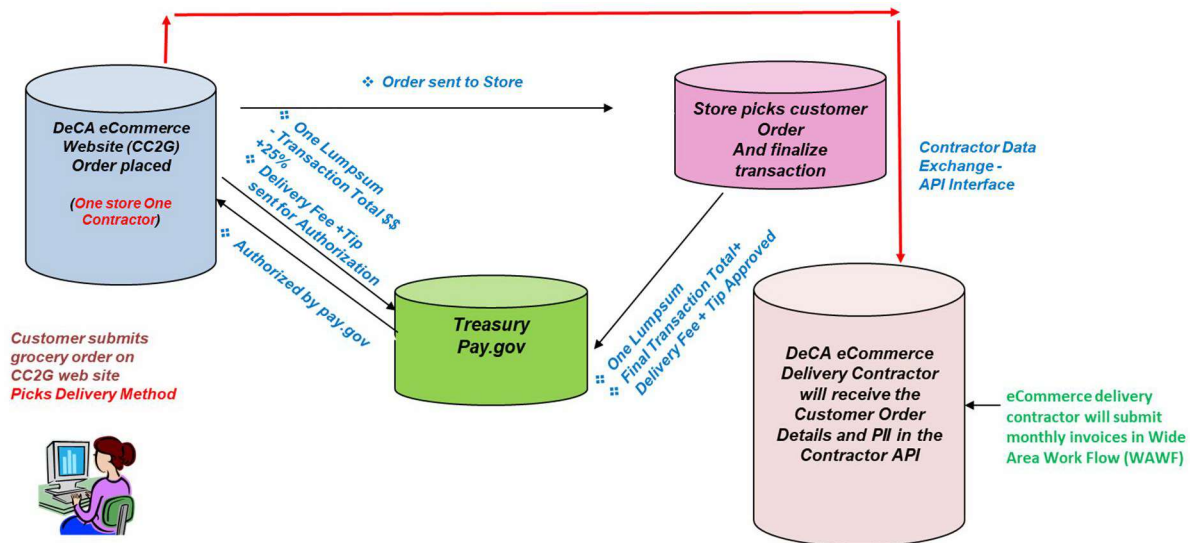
DeCA eCommerce Website (CC2G) Order placed

(One store One Contractor)

Order sent to Store

Store picks customer Order And finalize transaction

Contractor Data Exchange - API Interface

One Lumpsum - Transaction Total $$ +25%

Delivery Fee +Tip sent for Authorization

Authorized by pay.gov

Treasury Pay.gov

One Lumpsum Final Transaction Total+ Delivery Fee + Tip Approved

Customer submits grocery order on CC2G web site

Picks Delivery Method

DeCA eCommerce Delivery Contractor will receive the Customer Order Details and PII in the Contractor API

eCommerce delivery contractor will submit monthly invoices in Wide Area Work Flow (WAWF)